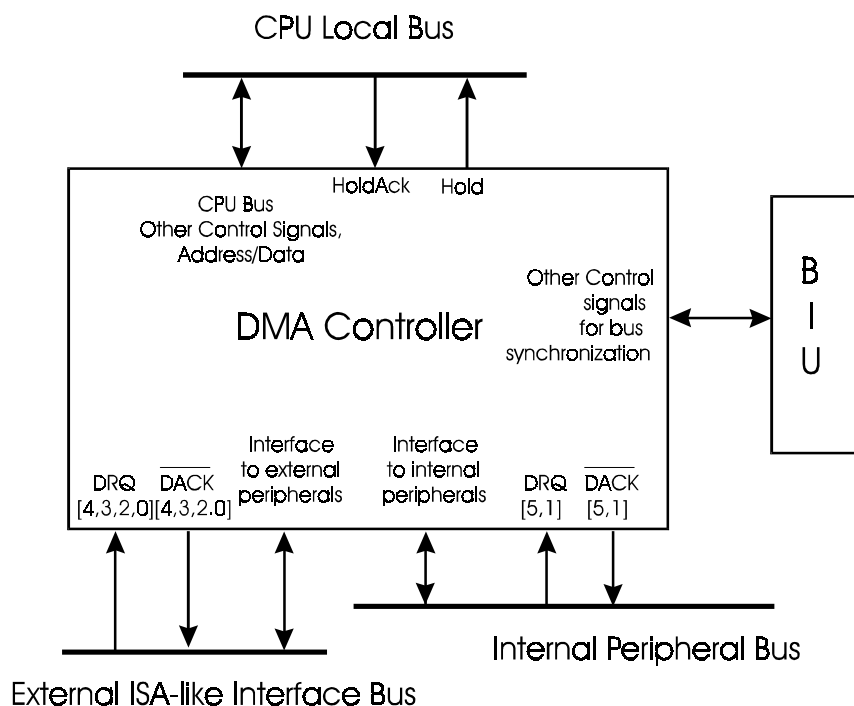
CPU Local Bus

HoldAck

Hold

CPU Bus Other Control Signals, Address/Data

Other Control signals for bus synchronization

DMA Controller

B
I
U

DRQ [4,3,2,0]

$\overline{DACK}$ [4,3,2.0]

Interface to external peripherals

Interface to internal peripherals

DRQ [5,1]

$\overline{DACK}$ [5,1]

Internal Peripheral Bus

External ISA-like Interface Bus